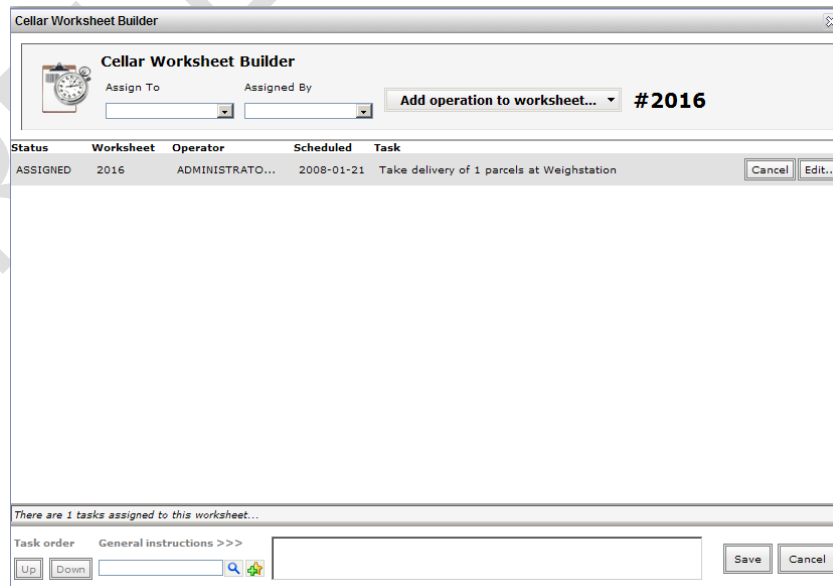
Cellar Worksheet Builder

Cellar Worksheet Builder

Assign To

Assigned By

Add operation to worksheet...

#2016

| Status | Worksheet | Operator | Scheduled | Task | | |
|---|---|---|---|---|---|---|
| ASSIGNED | 2016 | ADMINISTRATO... | 2008-01-21 | Take delivery of 1 parcels at Weighstation | Cancel | Edit... |

There are 1 tasks assigned to this worksheet...

Task order

General instructions >>>

Up

Down

Save

Cancel